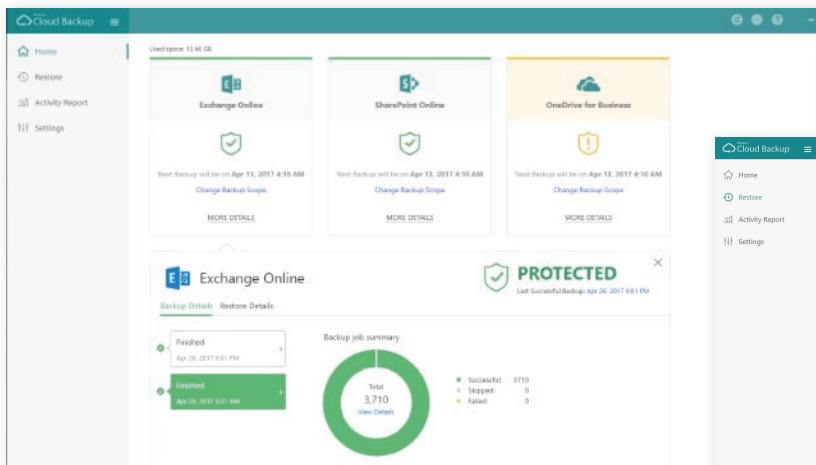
Cloud Backup

Home
Restore
Activity Report
Settings

Used space: 13.46 GB

Exchange Online
Next Backup will be on Apr 13, 2017 4:10 AM
Change Backup Scope
MORE DETAILS

SharePoint Online
Next Backup will be on Apr 13, 2017 4:10 AM
Change Backup Scope
MORE DETAILS

OneDrive for Business
Next Backup will be on Apr 13, 2017 4:10 AM
Change Backup Scope
MORE DETAILS

Exchange Online
PROTECTED
Last Successful Backup: Apr 26, 2017 9:01 PM

Backup Details Restore Details

Finished
Apr 26, 2017 9:01 PM

Finished
Apr 25, 2017 9:21 AM

Backup job summary

Total
3,710
View Details

Successful: 3710
Skipped: 0
Failed: 0

Cloud Backup
Home
Restore
Activity Report
Settings